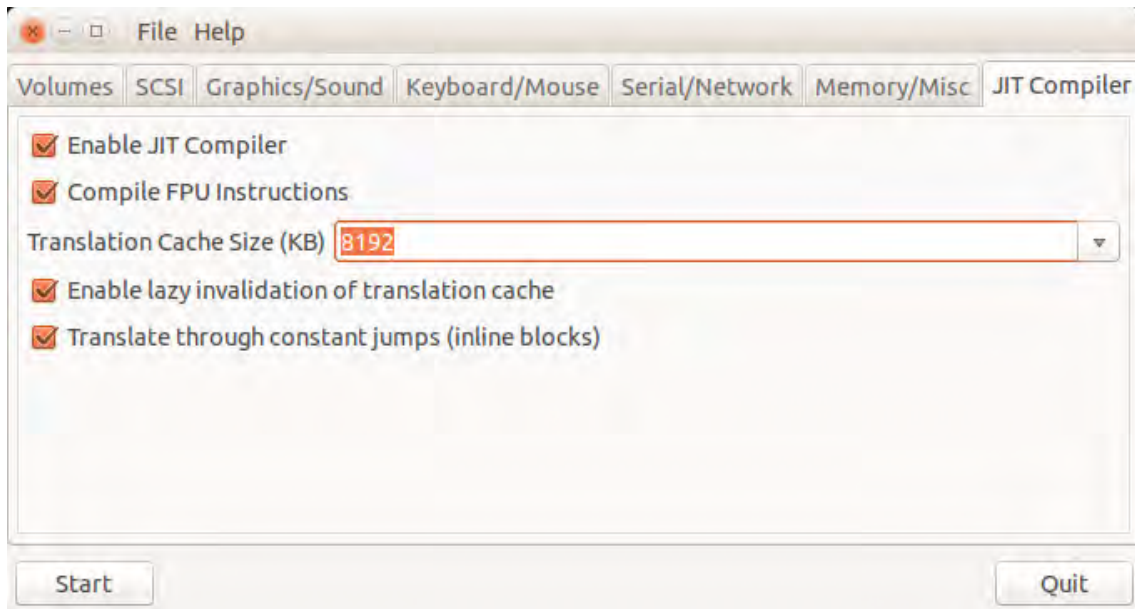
File Help

Volumes SCSI Graphics/Sound Keyboard/Mouse Serial/Network Memory/Misc JIT Compiler

Enable JIT Compiler

Compile FPU Instructions

Translation Cache Size (KB) 8192

Enable lazy invalidation of translation cache

Translate through constant jumps (inline blocks)

Start

Quit